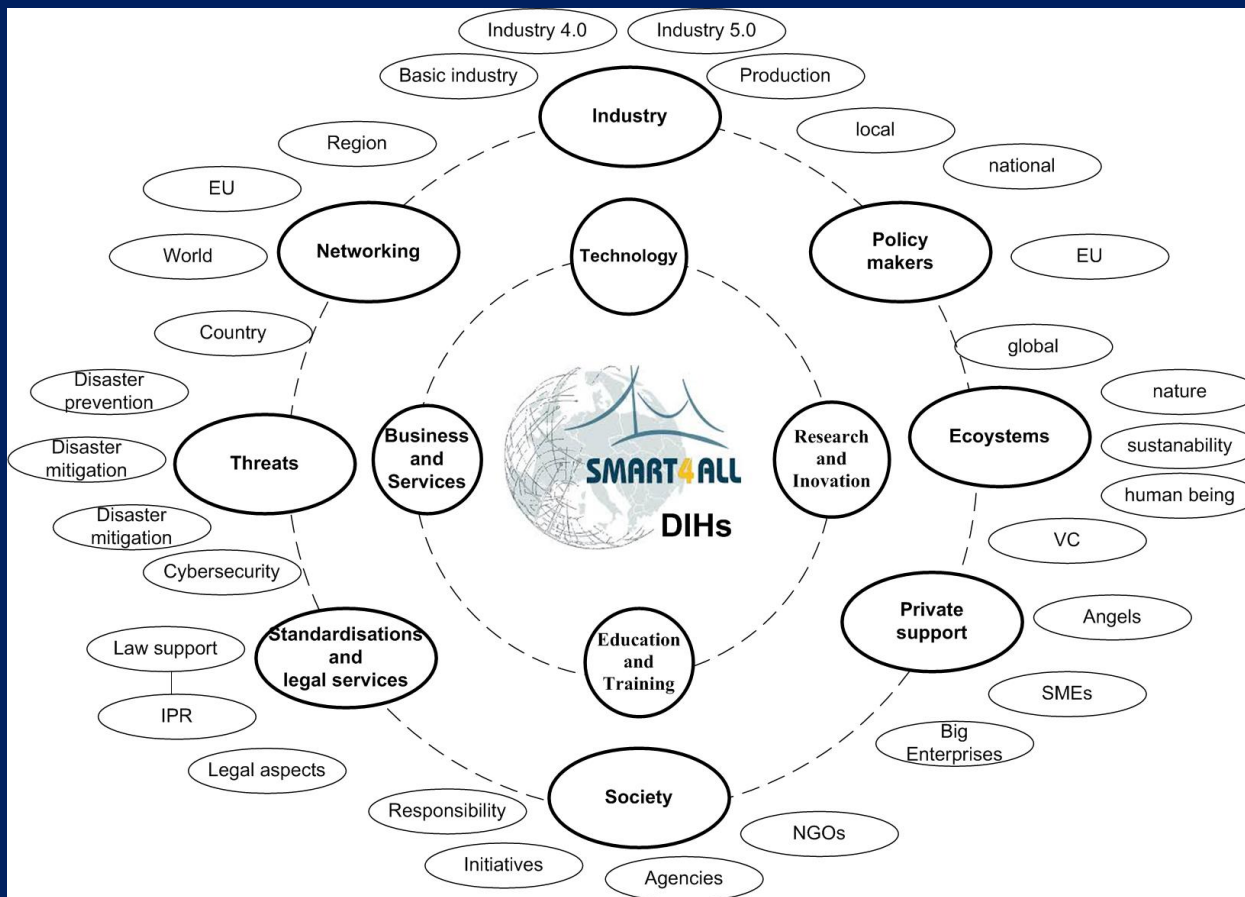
Industry 4.0
Industry 5.0
Basic industry
Production
Industry
local
Region
national
EU
Networking
Technology
Policy makers
World
EU
Country
global
Disaster prevention
nature
Ecoystems
Disaster mitigation
Threats
Business and Services
SMART4ALL
DIHs
Research and Inovation
sustanability
human being
Disaster mitigation
VC
Cybersecurity
Private support
Angels
Law support
Standardisations and legal services
Education and Training
IPR
SMEs
Big Enterprises
Legal aspects
Society
Responsibility
NGOs
Initiatives
Agencies